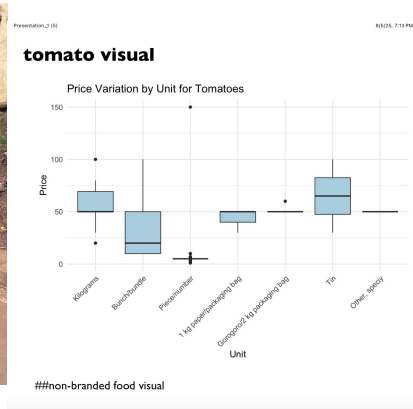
Presentation_1 (5)

8/5/25, 7:13 PM

tomato visual

Price Variation by Unit for Tomatoes

150

100

50

0

Price

Kilograms

Bunch/bundle

Piece/number

1 kg paper/packaging bag

Gorogoro/2 kg packaging bag

Tin

Other, specify

Unit

##non-branded food visual